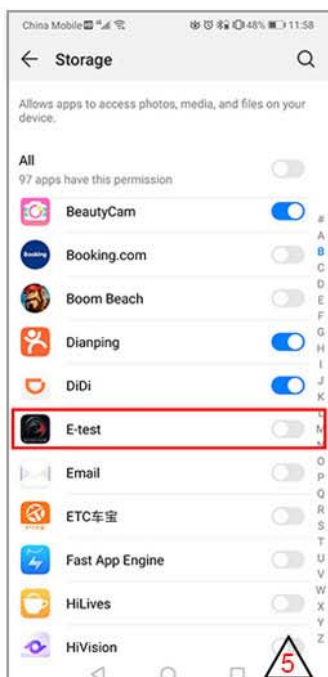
China Mobile 48% 11:58

← Storage

Allows apps to access photos, media, and files on your device.

All
97 apps have this permission

BeautyCam

Booking.com

Boom Beach

Dianping

DiDi

E-test

Email

ETC车宝

Fast App Engine

HiLives

HiVision

# A B C D E F G H I J K L M N O P Q R S T U V W X Y Z

5